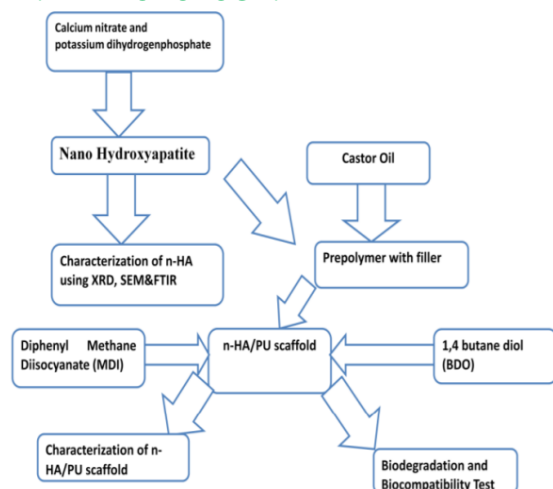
Calcium nitrate and potassium dihydrogenphosphate

Nano Hydroxyapatite

Castor Oil

Characterization of n-HA using XRD, SEM&FTIR

Prepolymer with filler

Diphenyl Methane Diisocyanate (MDI)

n-HA/PU scaffold

1,4 butane diol (BDO)

Characterization of n-HA/PU scaffold

Biodegradation and Biocompatibility Test